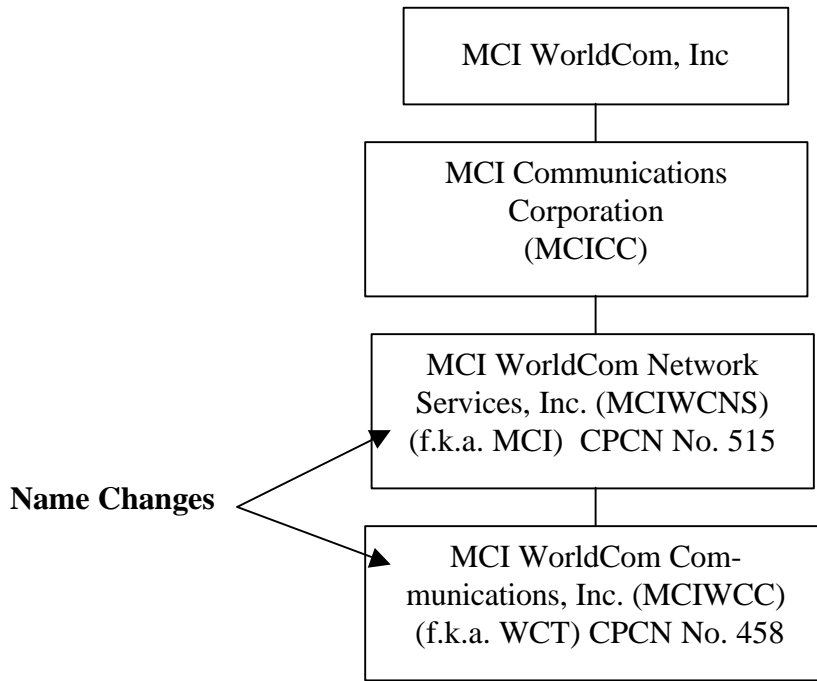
MCI WorldCom, Inc

MCI Communications Corporation (MCICC)

MCI WorldCom Network Services, Inc. (MCIWCNS) (f.k.a. MCI) CPCN No. 515

Name Changes

MCI WorldCom Communications, Inc. (MCIWCC) (f.k.a. WCT) CPCN No. 458